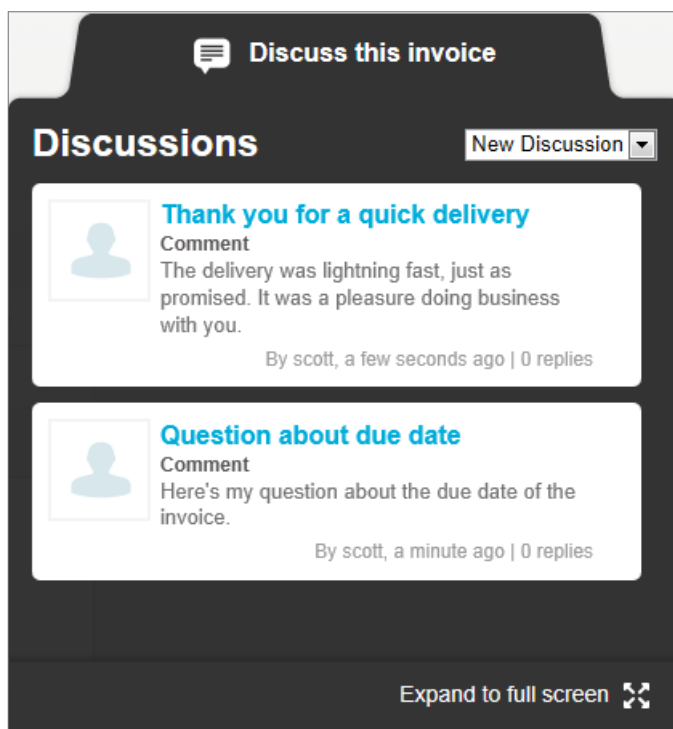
Discuss this invoice

Discussions

New Discussion

Thank you for a quick delivery
Comment
The delivery was lightning fast, just as promised. It was a pleasure doing business with you.
By scott, a few seconds ago | 0 replies

Question about due date
Comment
Here's my question about the due date of the invoice.
By scott, a minute ago | 0 replies

Expand to full screen